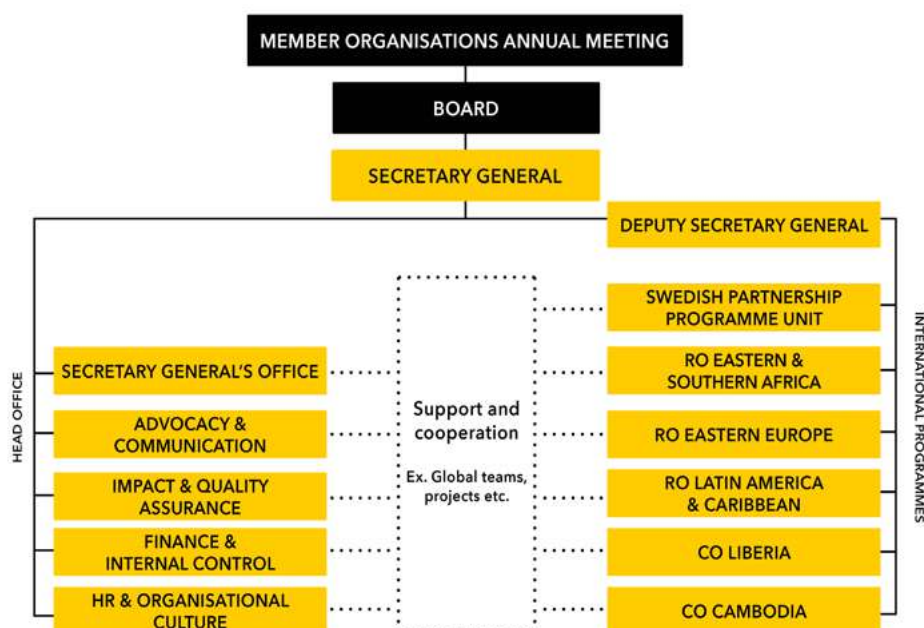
MEMBER ORGANISATIONS ANNUAL MEETING

BOARD

SECRETARY GENERAL

DEPUTY SECRETARY GENERAL

HEAD OFFICE

SECRETARY GENERAL'S OFFICE

ADVOCACY & COMMUNICATION

IMPACT & QUALITY ASSURANCE

FINANCE & INTERNAL CONTROL

HR & ORGANISATIONAL CULTURE

Support and cooperation

Ex. Global teams, projects etc.

INTERNATIONAL PROGRAMMES

SWEDISH PARTNERSHIP PROGRAMME UNIT

RO EASTERN & SOUTHERN AFRICA

RO EASTERN EUROPE

RO LATIN AMERICA & CARIBBEAN

CO LIBERIA

CO CAMBODIA